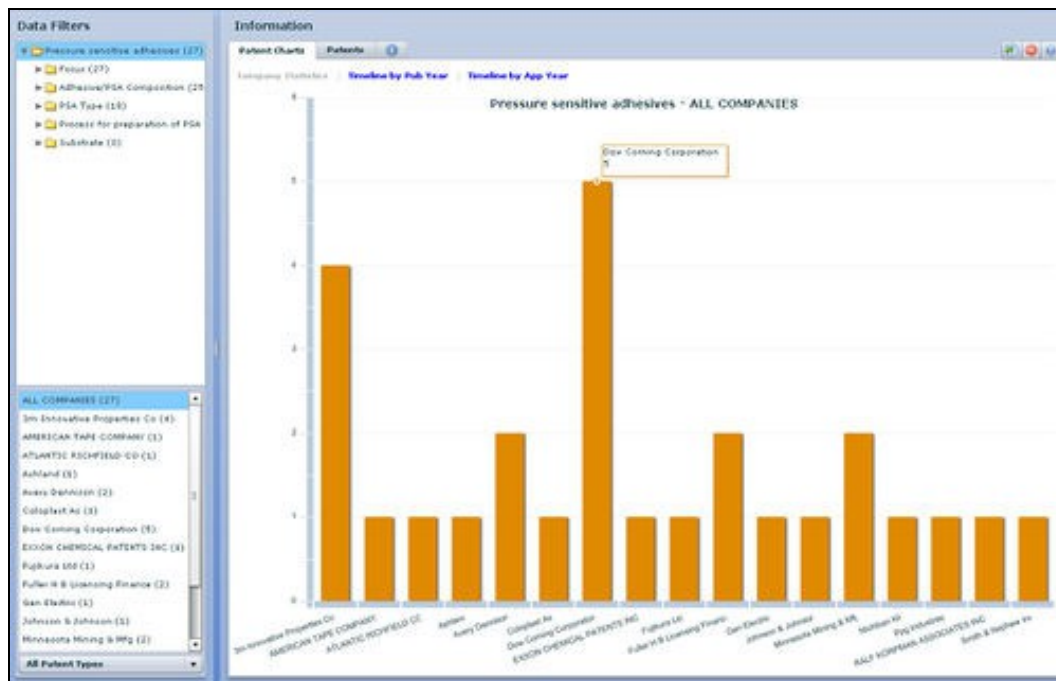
Data Filters

Pressure sensitive adhesives (27)
Focus (27)
Adhesive/PSA Composition (25
PSA Type (10)
Process for preparation of PSA
Substrate (3)

ALL COMPANIES (27)
3m Innovative Properties Co (4)
AMERICAN TAPE COMPANY (1)
ATLANTIC RICHFIELD CO (1)
Ashland (1)
Avery Dennison (2)
Coloplast As (1)
Dow Corning Corporation (5)
EXXON CHEMICAL PATENTS INC (1)
Fujikura Ltd (1)
Fuller H B Licensing Finance (2)
Gen Electric (1)
Johnson & Johnson (1)
Minnesota Mining & Mfg (2)

All Patent Types

Information

Patent Charts
Patents

Company Statistics | Timeline by Pub Year | Timeline by App Year

Pressure sensitive adhesives - ALL COMPANIES

Dow Corning Corporation
5

6
5
4
3
2
1
0

3m Innovative Properties Co
AMERICAN TAPE COMPANY
ATLANTIC RICHFIELD CO
Ashland
Avery Dennison
Coloplast As
Dow Corning Corporation
EXXON CHEMICAL PATENTS INC
Fujikura Ltd
Fuller H B Licensing Financ
Gen Electric
Johnson & Johnson
Minnesota Mining & Mfg
Nichiban Kk
Ppg Industries
RALF KORPMAN ASSOCIATES INC
Smith & Nephew Inc